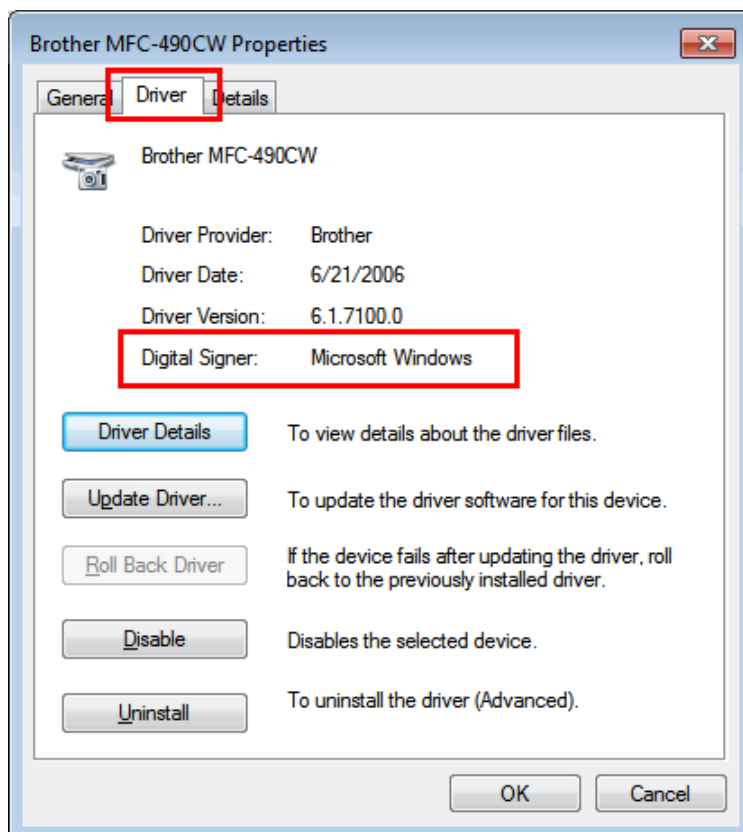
Brother MFC-490CW Properties

General Driver Details

Brother MFC-490CW

Driver Provider: Brother

Driver Date: 6/21/2006

Driver Version: 6.1.7100.0

Digital Signer: Microsoft Windows

Driver Details To view details about the driver files.

Update Driver... To update the driver software for this device.

Roll Back Driver If the device fails after updating the driver, roll back to the previously installed driver.

Disable Disables the selected device.

Uninstall To uninstall the driver (Advanced).

OK Cancel